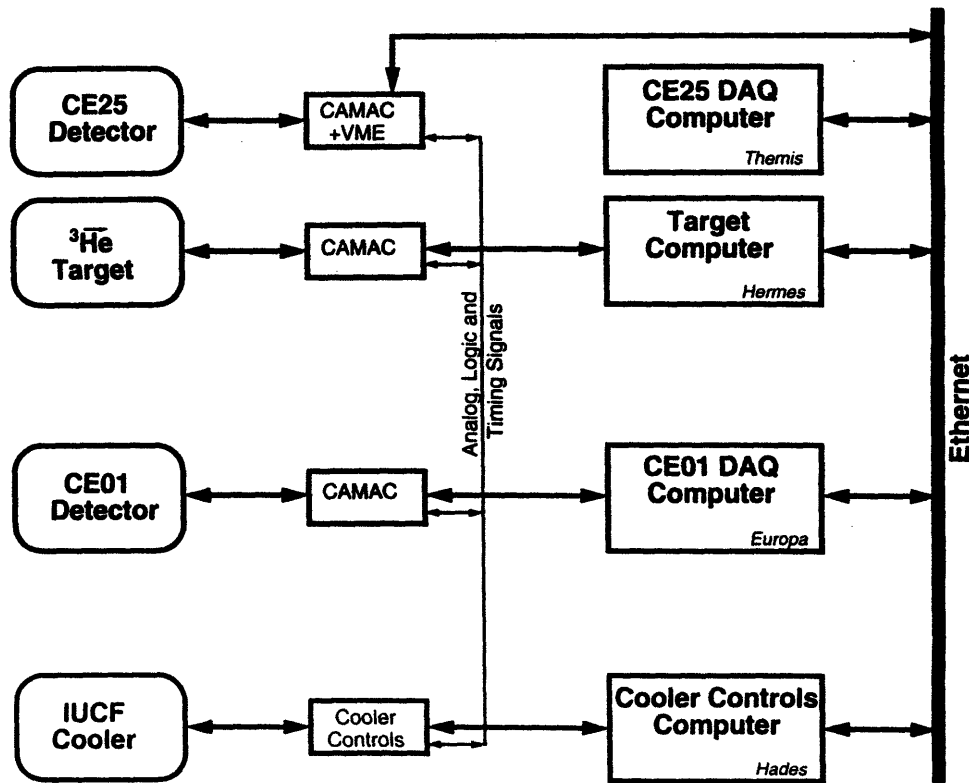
CE25 Detector

CAMAC +VME

CE25 DAQ Computer

Themis

$^{3}\overrightarrow{He}$ Target

CAMAC

Target Computer

Hermes

Analog, Logic and Timing Signals

Ethernet

CE01 Detector

CAMAC

CE01 DAQ Computer

Europa

IUCF Cooler

Cooler Controls

Cooler Controls Computer

Hades